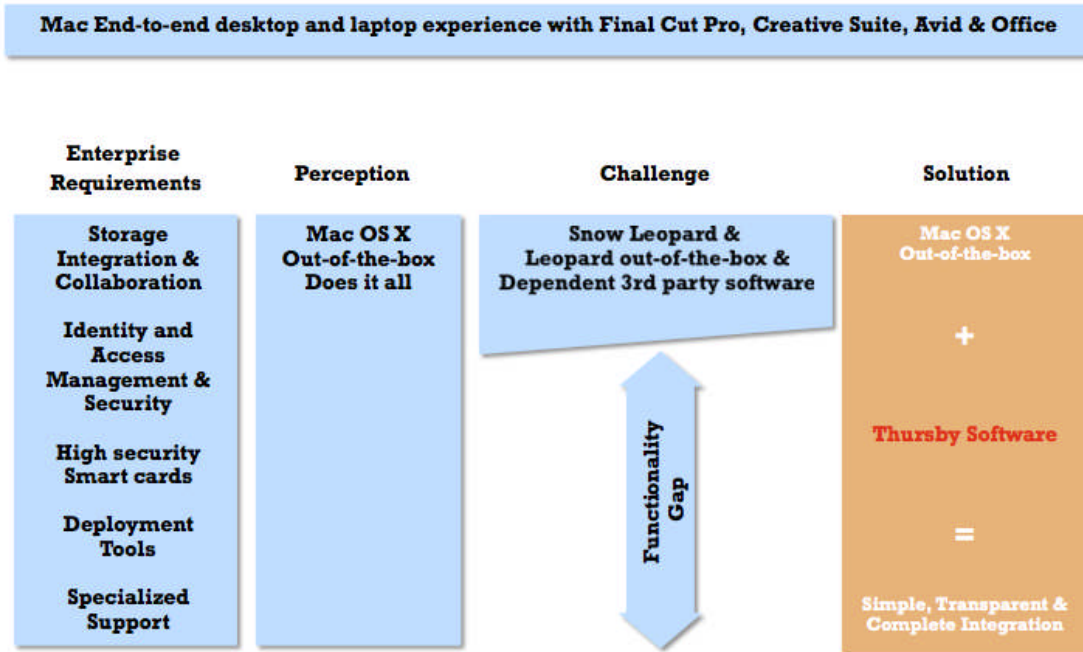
Mac End-to-end desktop and laptop experience with Final Cut Pro, Creative Suite, Avid & Office

Enterprise Requirements

Perception

Challenge

Solution

Storage Integration & Collaboration

Identity and Access Management & Security

High security Smart cards

Deployment Tools

Specialized Support

Mac OS X Out-of-the-box Does it all

Snow Leopard & Leopard out-of-the-box & Dependent 3rd party software

Functionality Gap

Mac OS X Out-of-the-box

+

Thursby Software

=

Simple, Transparent & Complete Integration